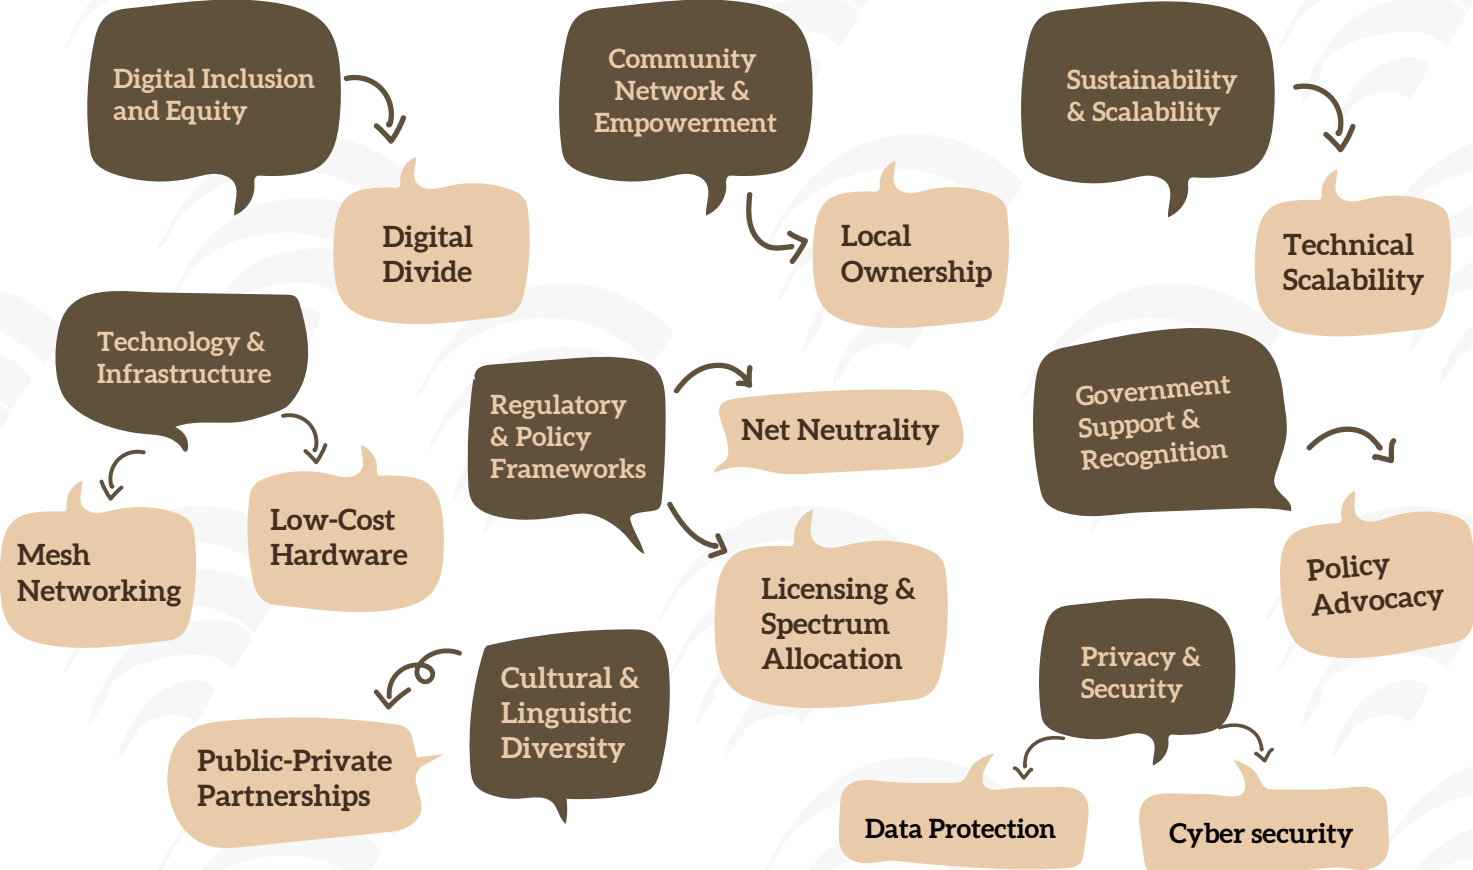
Digital Inclusion and Equity

Digital Divide

Community Network & Empowerment

Local Ownership

Sustainability & Scalability

Technical Scalability

Technology & Infrastructure

Mesh Networking

Low-Cost Hardware

Regulatory & Policy Frameworks

Net Neutrality

Licensing & Spectrum Allocation

Government Support & Recognition

Policy Advocacy

Cultural & Linguistic Diversity

Public-Private Partnerships

Privacy & Security

Data Protection

Cyber security